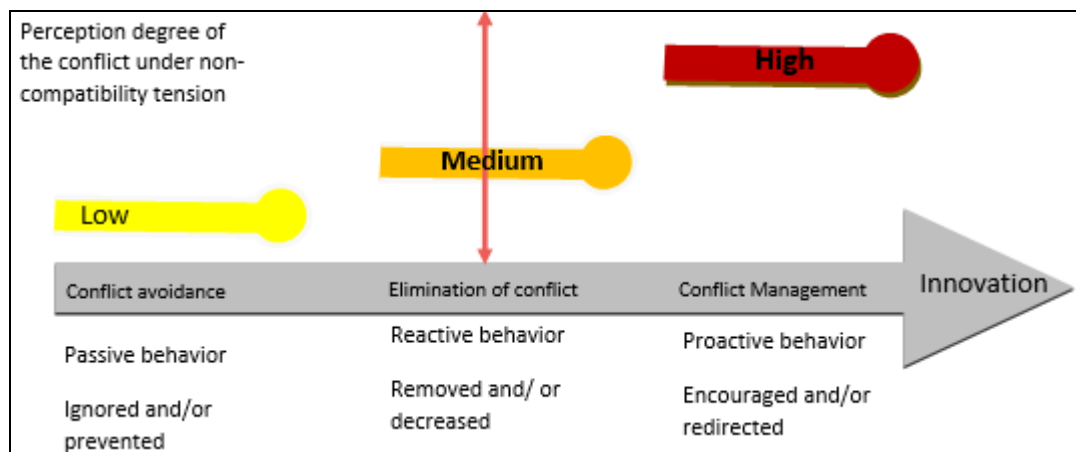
Perception degree of the conflict under non-compatibility tension

High

Medium

Low

Conflict avoidance

Elimination of conflict

Conflict Management

Innovation

Passive behavior

Ignored and/or prevented

Reactive behavior

Removed and/ or decreased

Proactive behavior

Encouraged and/or redirected